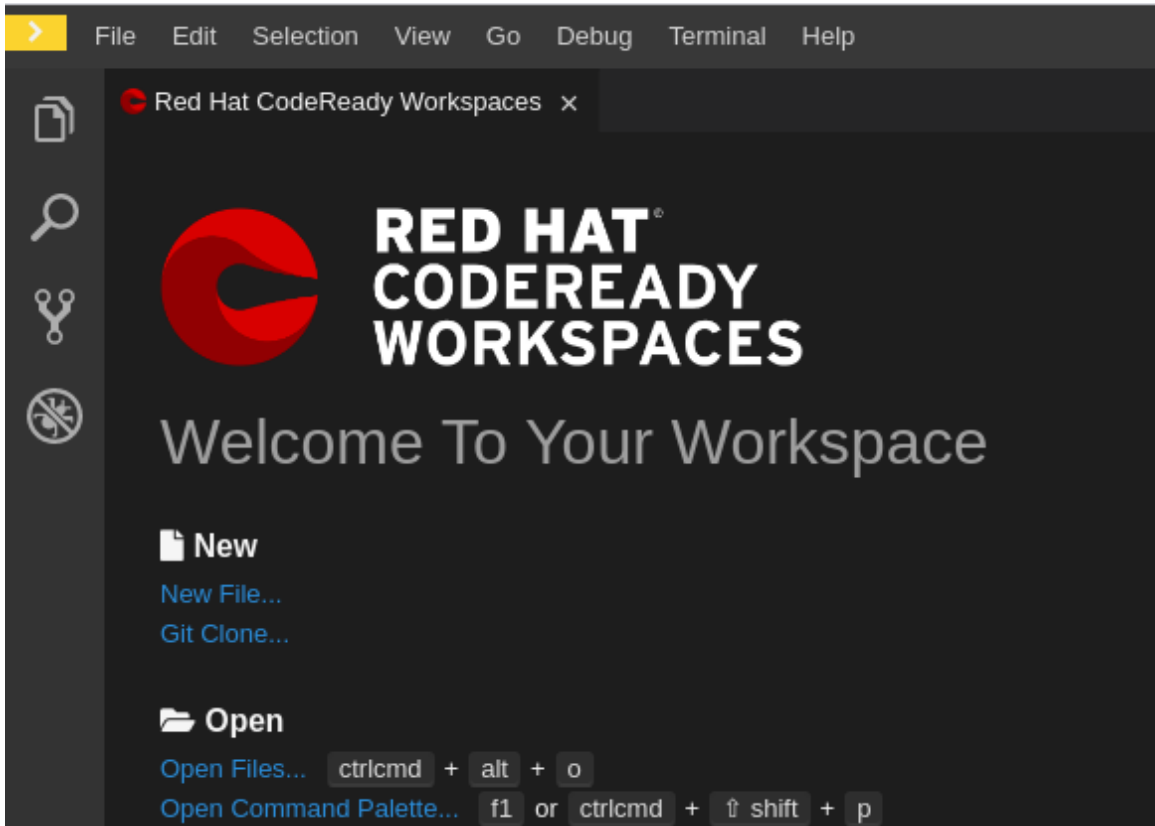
File Edit Selection View Go Debug Terminal Help

Red Hat CodeReady Workspaces ×

RED HAT®
CODEREADY
WORKSPACES

Welcome To Your Workspace

New

New File...
Git Clone...

Open

Open Files... ctrlcmd + alt + o
Open Command Palette... f1 or ctrlcmd + ⇧ shift + p